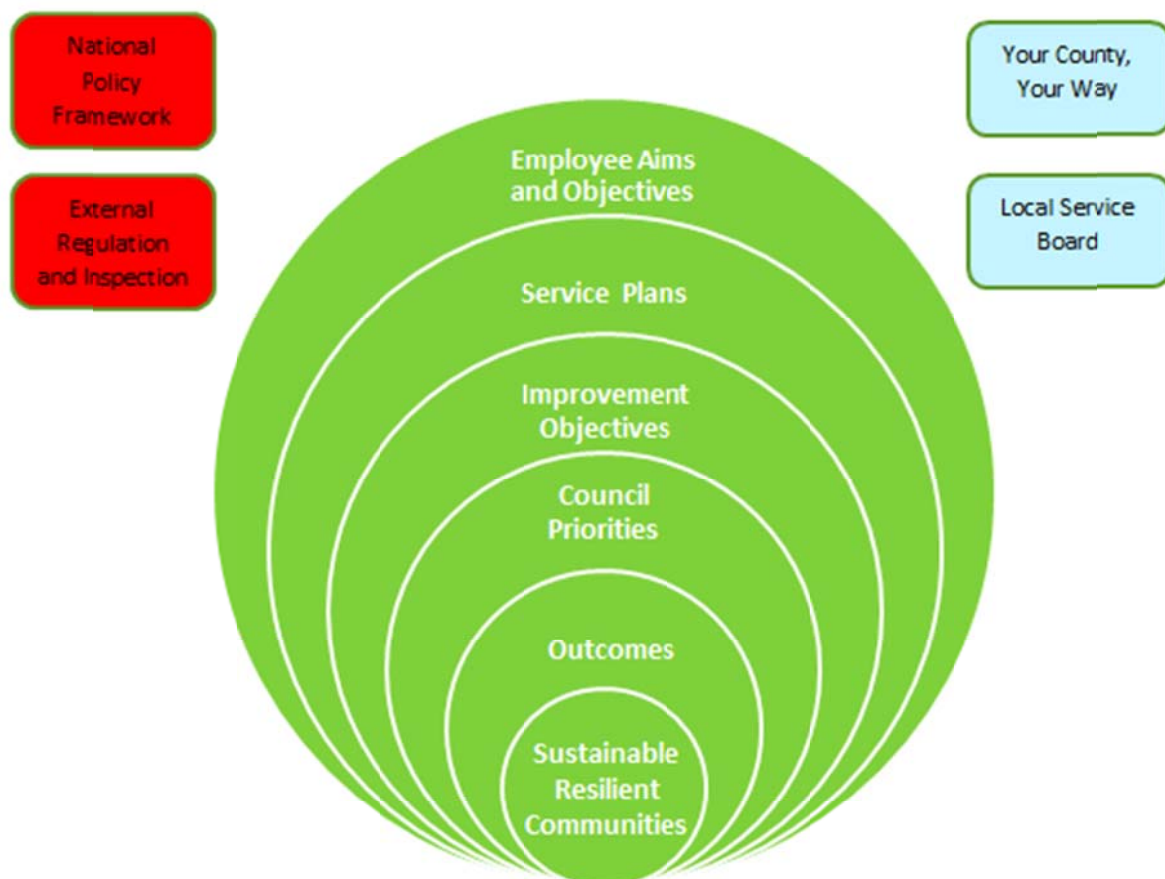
National Policy Framework

External Regulation and Inspection

Your County, Your Way

Local Service Board

Employee Aims and Objectives

Service Plans

Improvement Objectives

Council Priorities

Outcomes

Sustainable Resilient Communities